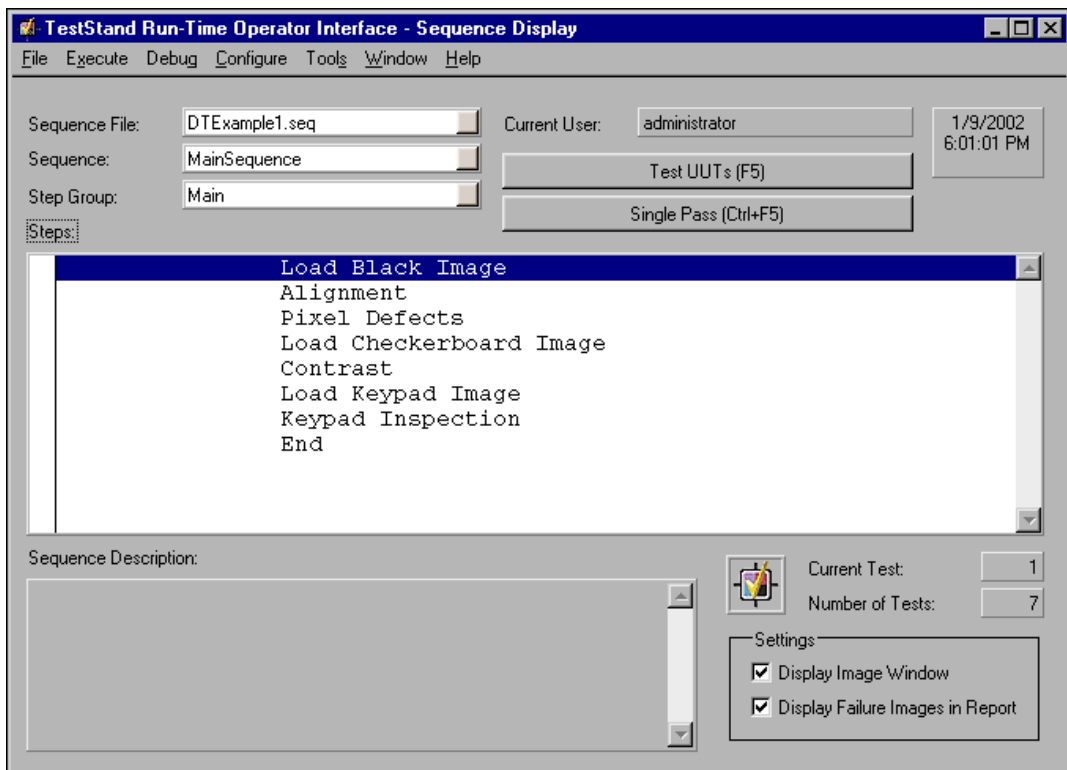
TestStand Run-Time Operator Interface - Sequence Display

File Execute Debug Configure Tools Window Help

Sequence File: DTExample1.seq
Sequence: MainSequence
Step Group: Main

Current User: administrator

1/9/2002
6:01:01 PM

Test UUTs (F5)

Single Pass (Ctrl+F5)

Steps:

Load Black Image
Alignment
Pixel Defects
Load Checkerboard Image
Contrast
Load Keypad Image
Keypad Inspection
End

Sequence Description:

Current Test: 1
Number of Tests: 7

Settings
Display Image Window
Display Failure Images in Report